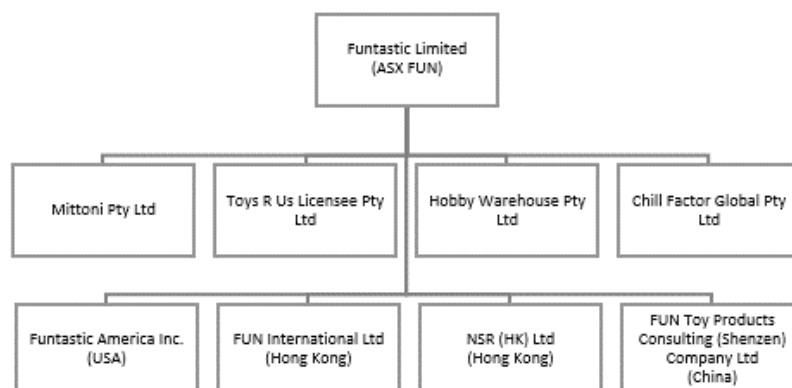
Funtastic Limited (ASX FUN)

Mittoni Pty Ltd

Toys R Us Licensee Pty Ltd

Hobby Warehouse Pty Ltd

Chill Factor Global Pty Ltd

Funtastic America Inc. (USA)

FUN International Ltd (Hong Kong)

NSR (HK) Ltd (Hong Kong)

FUN Toy Products Consulting (Shenzen) Company Ltd (China)